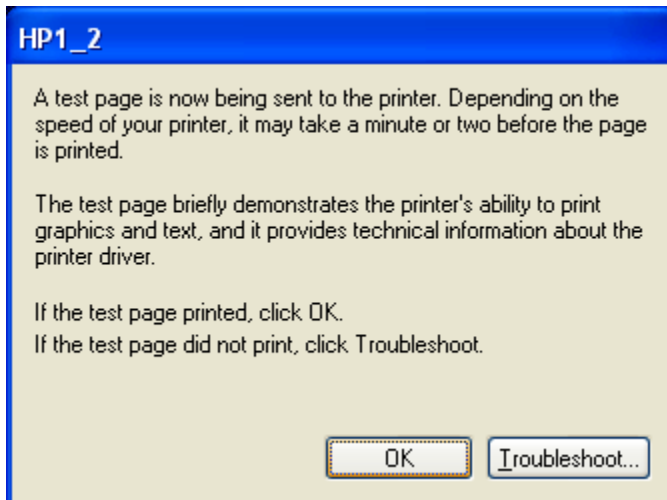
HP1_2

A test page is now being sent to the printer. Depending on the speed of your printer, it may take a minute or two before the page is printed.

The test page briefly demonstrates the printer's ability to print graphics and text, and it provides technical information about the printer driver.

If the test page printed, click OK.
If the test page did not print, click Troubleshoot.

OK

Troubleshoot...